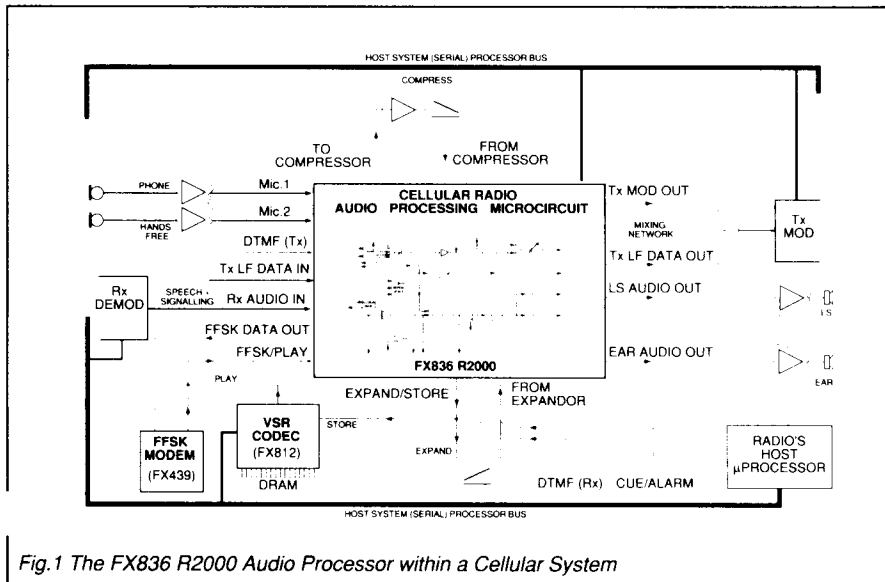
HOST SYSTEM (SERIAL) PROCESSOR BUS

COMPRESS

TO COMPRESSOR

FROM COMPRESSOR

PHONE

HANDS FREE

Mic.1

Mic.2

DTMF (Tx)

Tx LF DATA IN

Rx DEMOD

SPEECH + SIGNALLING

Rx AUDIO IN

FFSK DATA OUT

FFSK/PLAY

PLAY

CELLULAR RADIO AUDIO PROCESSING MICROCIRCUIT

FX836 R2000

Tx MOD OUT

MIXING NETWORK

Tx MOD

Tx LF DATA OUT

LS AUDIO OUT

LS

EAR AUDIO OUT

EAR

EXPAND/STORE

FROM EXPANDOR

FFSK MODEM (FX439)

VSR CODEC (FX812)

DRAM

STORE

EXPAND

DTMF (Rx)

CUE/ALARM

RADIO'S HOST µPROCESSOR

HOST SYSTEM (SERIAL) PROCESSOR BUS

Fig.1 The FX836 R2000 Audio Processor within a Cellular System